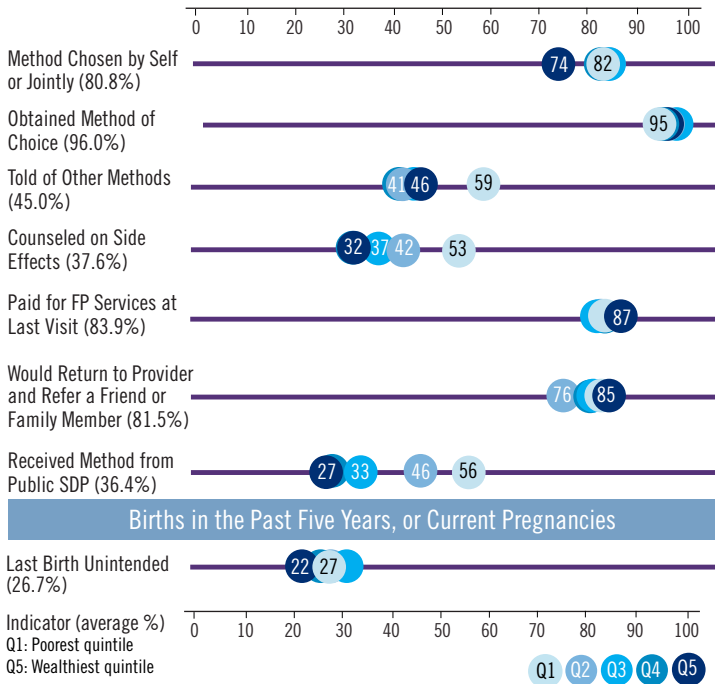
0 10 20 30 40 50 60 70 80 90 100

Method Chosen by Self or Jointly (80.8%) 74 82

Obtained Method of Choice (96.0%) 95

Told of Other Methods (45.0%) 41 46 59

Counseled on Side Effects (37.6%) 32 37 42 53

Paid for FP Services at Last Visit (83.9%) 87

Would Return to Provider and Refer a Friend or Family Member (81.5%) 76 85

Received Method from Public SDP (36.4%) 27 33 46 56

Births in the Past Five Years, or Current Pregnancies

Last Birth Unintended (26.7%) 22 27

Indicator (average %)
Q1: Poorest quintile
Q5: Wealthiest quintile

0 10 20 30 40 50 60 70 80 90 100

Q1 Q2 Q3 Q4 Q5